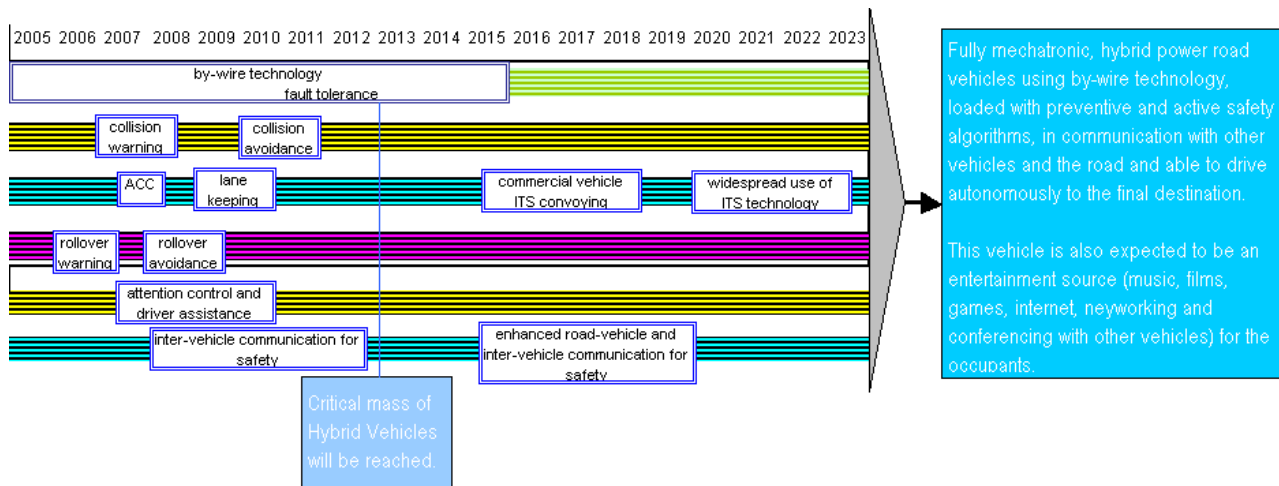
2005 2006 2007 2008 2009 2010 2011 2012 2013 2014 2015 2016 2017 2018 2019 2020 2021 2022 2023

by-wire technology
fault tolerance

collision warning

collision avoidance

ACC

lane keeping

commercial vehicle ITS convoying

widespread use of ITS technology

rollover warning

rollover avoidance

attention control and driver assistance

inter-vehicle communication for safety

enhanced road-vehicle and inter-vehicle communication for safety

Critical mass of Hybrid Vehicles will be reached.

Fully mechatronic, hybrid power road vehicles using by-wire technology, loaded with preventive and active safety algorithms, in communication with other vehicles and the road and able to drive autonomously to the final destination.

This vehicle is also expected to be an entertainment source (music, films, games, internet, neyworking and conferencing with other vehicles) for the occupants.